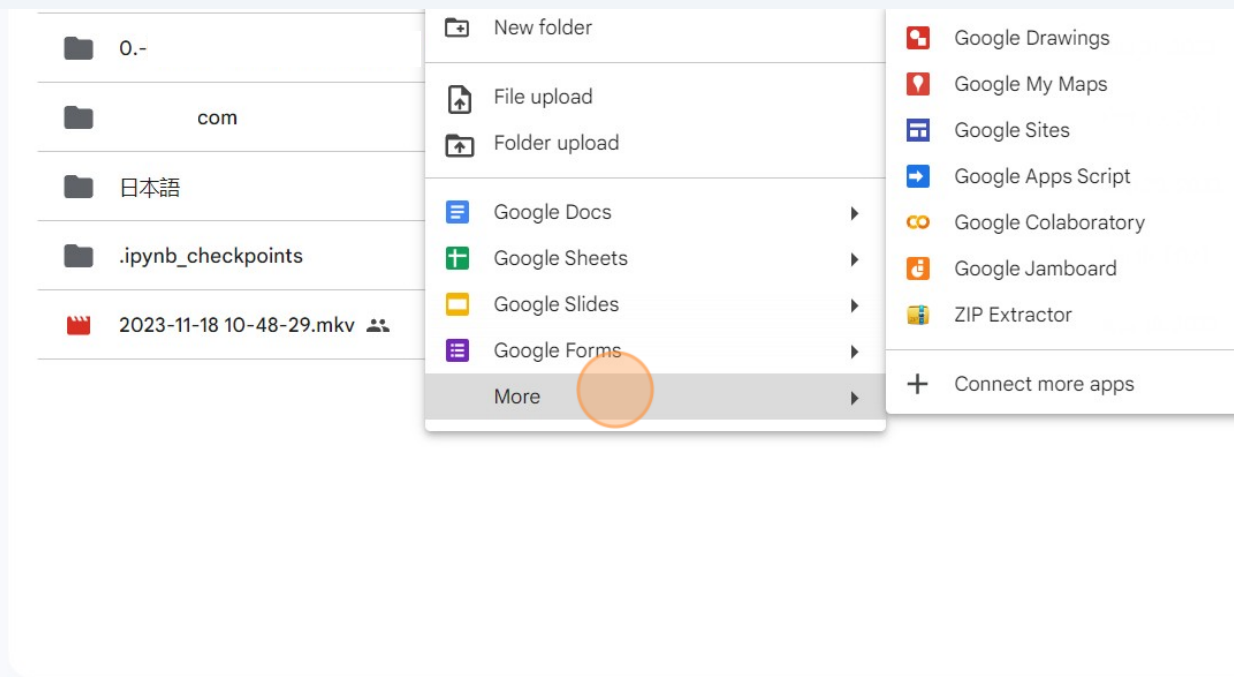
0.-

com

日本語

.ipynb_checkpoints

2023-11-18 10-48-29.mkv

New folder

File upload

Folder upload

Google Docs

Google Sheets

Google Slides

Google Forms

More

Google Drawings

Google My Maps

Google Sites

Google Apps Script

Google Colaboratory

Google Jamboard

ZIP Extractor

Connect more apps